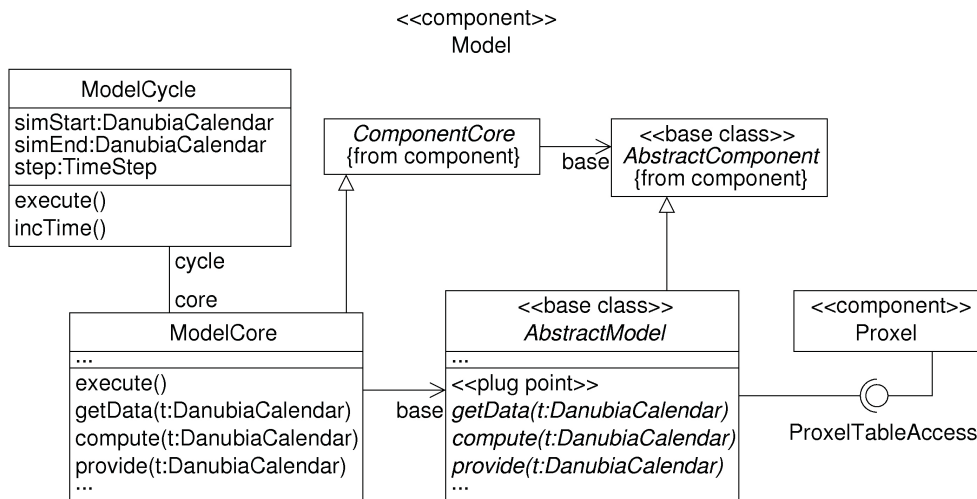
<<component>>
Model

ModelCycle
simStart:DanubiaCalendar
simEnd:DanubiaCalendar
step:TimeStep
execute()
incTime()

cycle

core

ComponentCore
{from component}

base

<<base class>>
AbstractComponent
{from component}

ModelCore
...
execute()
getData(t:DanubiaCalendar)
compute(t:DanubiaCalendar)
provide(t:DanubiaCalendar)
...

base

<<base class>>
AbstractModel
...
<<plug point>>
getData(t:DanubiaCalendar)
compute(t:DanubiaCalendar)
provide(t:DanubiaCalendar)
...

<<component>>
Proxel

ProxelTableAccess